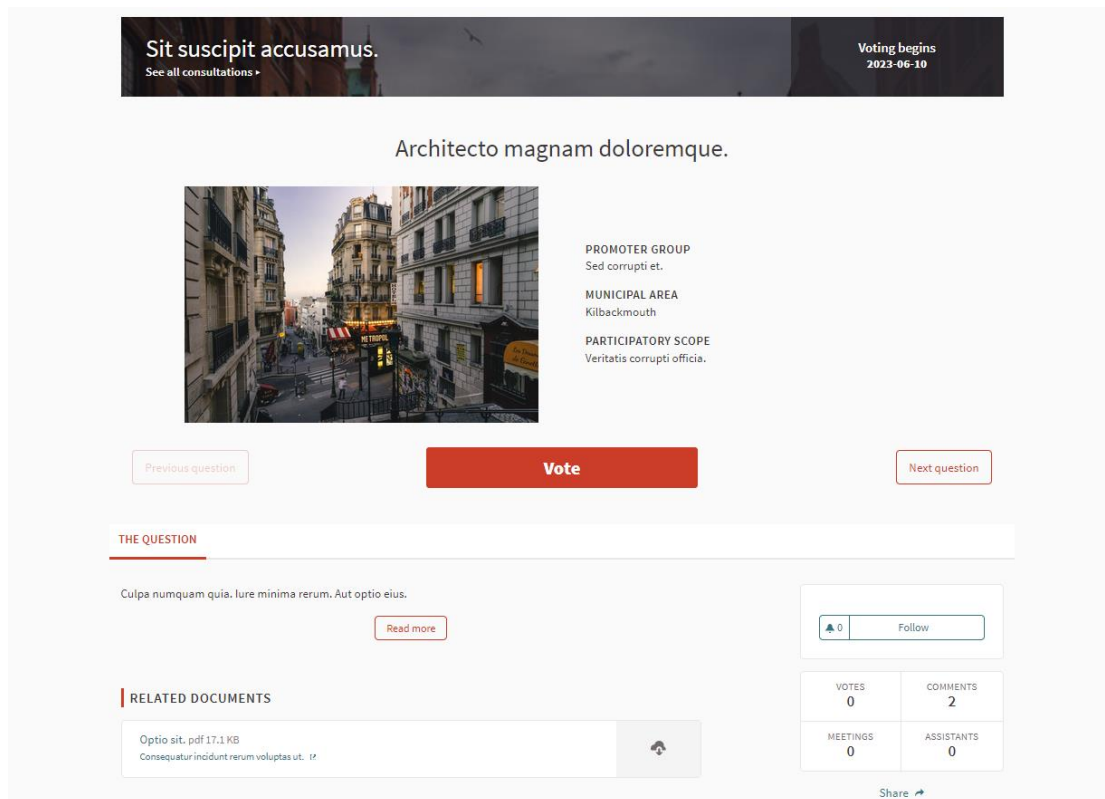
Sit suscipit accusamus.
See all consultations ▸

Voting begins
2023-06-10

Architecto magnam doloremque.

METROPOL

PROMOTER GROUP
Sed corrupti et.

MUNICIPAL AREA
Kilbackmouth

PARTICIPATORY SCOPE
Veritatis corrupti officia.

Previous question

Vote

Next question

THE QUESTION

Culpa numquam quia. Iure minima rerum. Aut optio eius.

Read more

0 Follow

RELATED DOCUMENTS

Optio sit. pdf 17.1 KB
Consequatur incidunt rerum voluptas ut.

| VOTES 0 | COMMENTS 2 |
|---|---|
| MEETINGS 0 | ASSISTANTS 0 |

Share